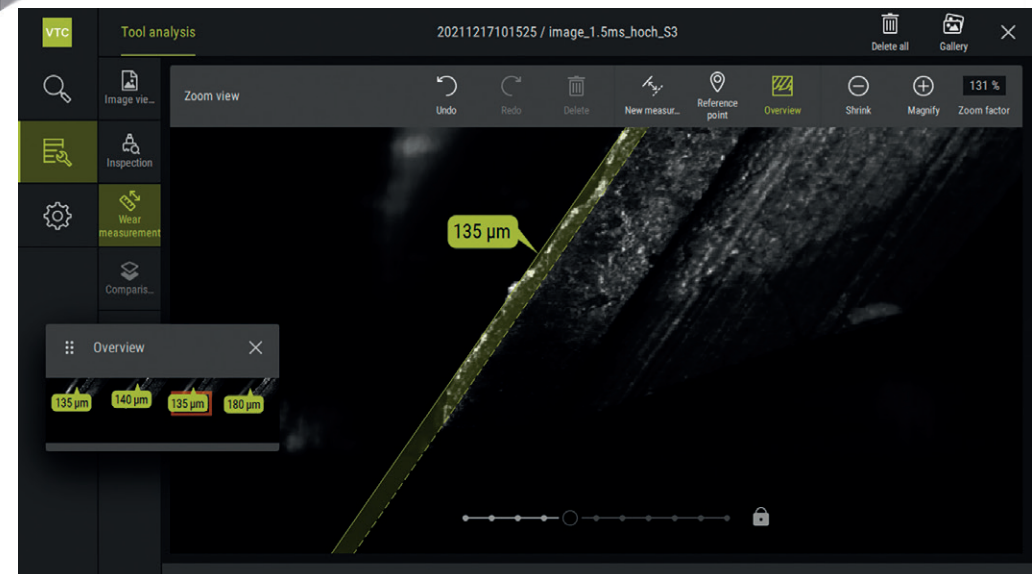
VTC

Tool analysis

20211217101525 / image_1.5ms_hoch_S3

Delete all

Gallery

Image vie...

Inspection

Wear measurement

Comparis...

Zoom view

Undo

Redo

Delete

New measur...

Reference point

Overview

Shrink

Magnify

131 %

Zoom factor

135 µm

Overview

135 µm

140 µm

135 µm

180 µm